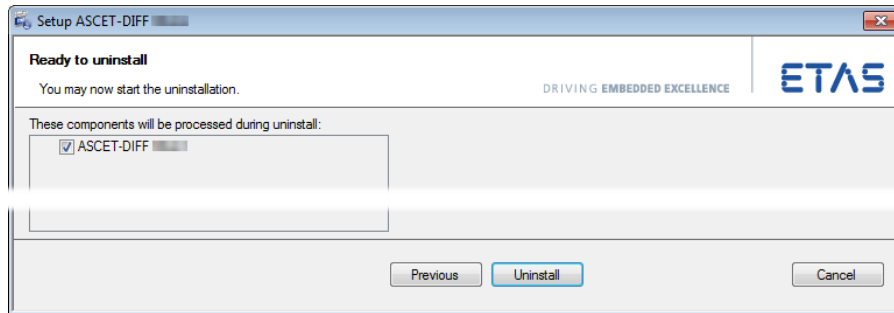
Setup ASCET-DIFF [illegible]

Ready to uninstall

You may now start the uninstallation.

DRIVING EMBEDDED EXCELLENCE

ETAS

These components will be processed during uninstall:

ASCET-DIFF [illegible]

Previous

Uninstall

Cancel